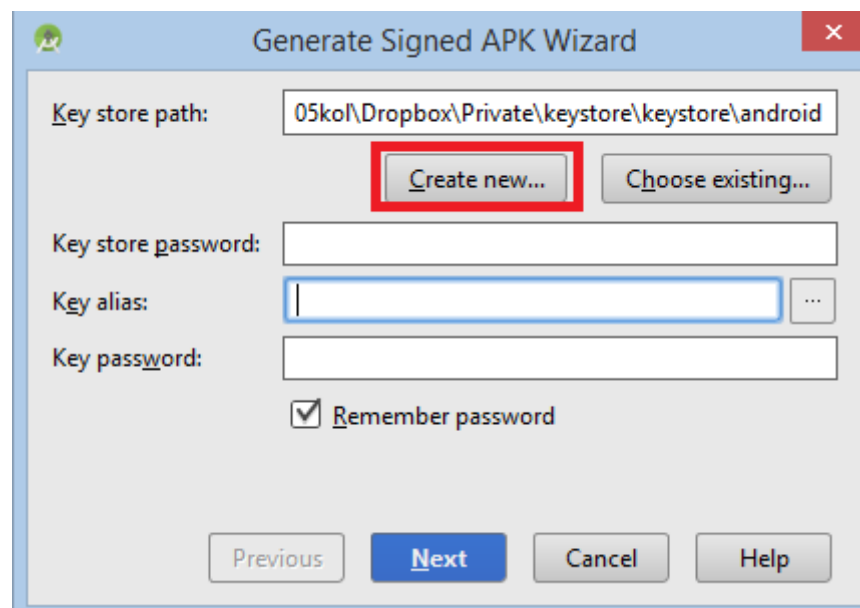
Generate Signed APK Wizard

Key store path: 05kol\Dropbox\Private\keystore\keystore\android

Create new...

Choose existing...

Key store password:

Key alias:

...

Key password:

Remember password

Previous

Next

Cancel

Help